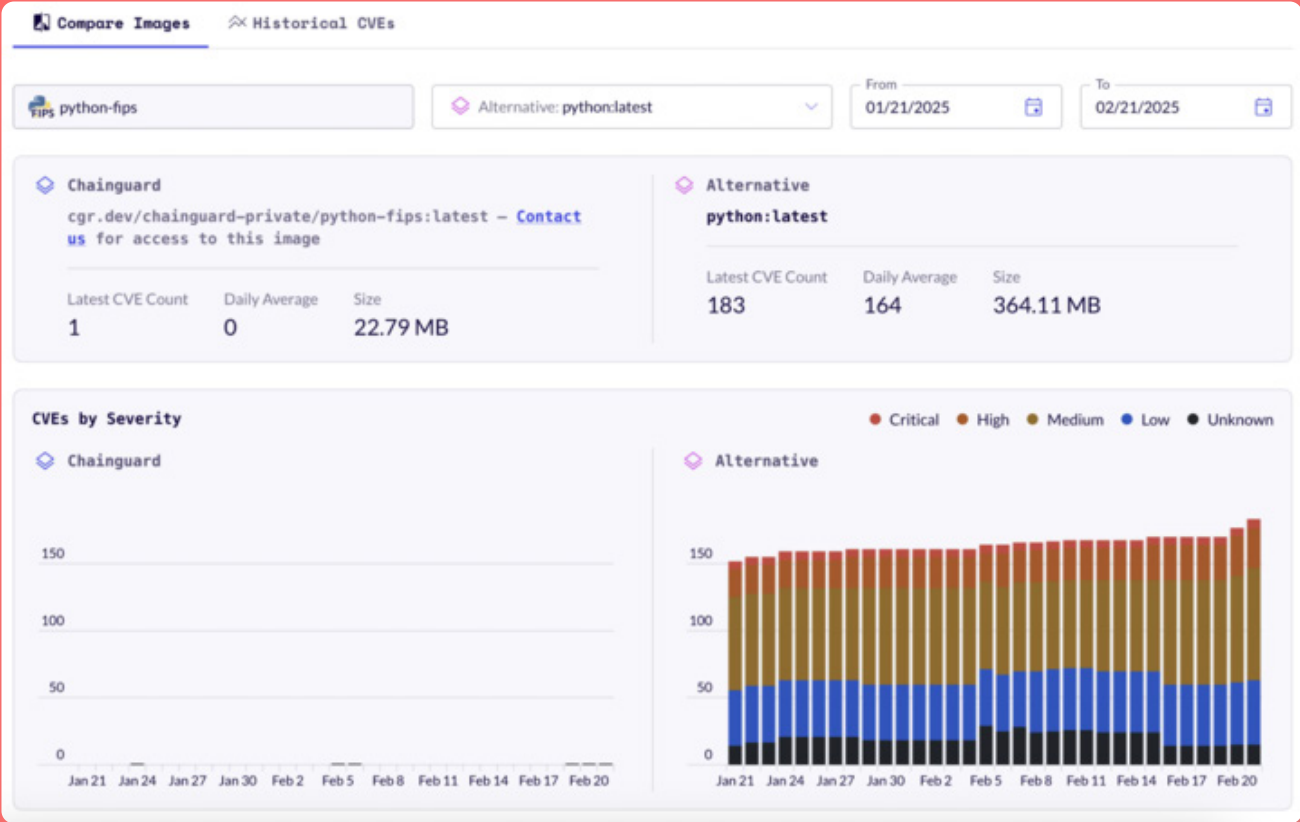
Compare Images Historical CVEs

FIPS python-fips

Alternative: python:latest

From 01/21/2025

To 02/21/2025

Chainguard
cgr.dev/chainguard-private/python-fips:latest — Contact us for access to this image

Latest CVE Count 1
Daily Average 0
Size 22.79 MB

Alternative
python:latest

Latest CVE Count 183
Daily Average 164
Size 364.11 MB

CVEs by Severity

Critical High Medium Low Unknown

Chainguard

150
100
50
0

Jan 21 Jan 24 Jan 27 Jan 30 Feb 2 Feb 5 Feb 8 Feb 11 Feb 14 Feb 17 Feb 20

Alternative

150
100
50
0

Jan 21 Jan 24 Jan 27 Jan 30 Feb 2 Feb 5 Feb 8 Feb 11 Feb 14 Feb 17 Feb 20